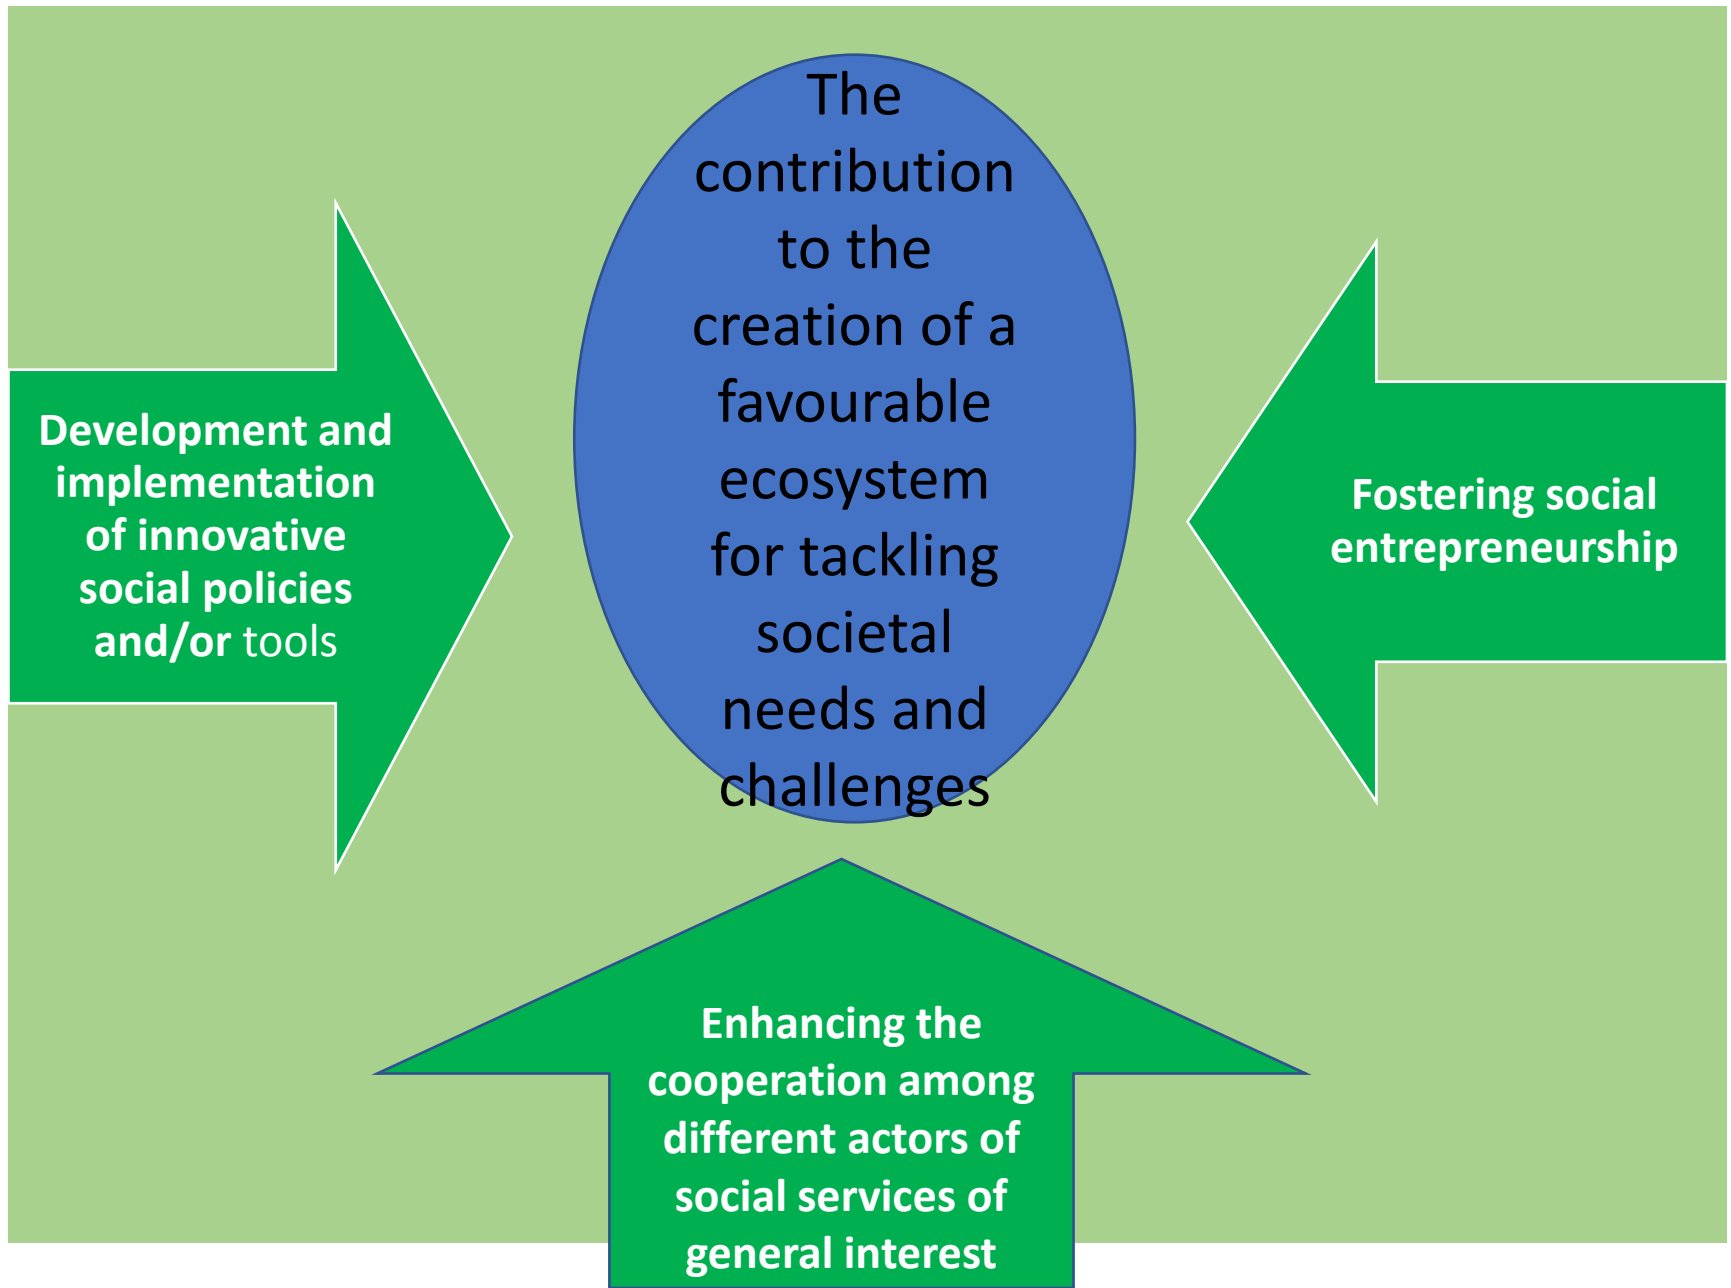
The contribution to the creation of a favourable ecosystem for tackling societal needs and challenges

Development and implementation of innovative social policies and/or tools

Fostering social entrepreneurship

Enhancing the cooperation among different actors of social services of general interest